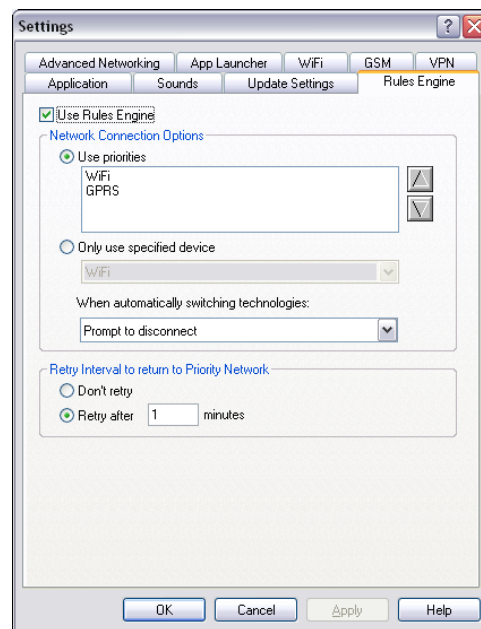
Settings

Advanced Networking | App Launcher | WiFi | GSM | VPN
Application | Sounds | Update Settings | Rules Engine

Use Rules Engine

Network Connection Options

Use priorities

WiFi
GPRS

Only use specified device

WiFi

When automatically switching technologies:

Prompt to disconnect

Retry Interval to return to Priority Network

Don't retry

Retry after 1 minutes

OK | Cancel | Apply | Help